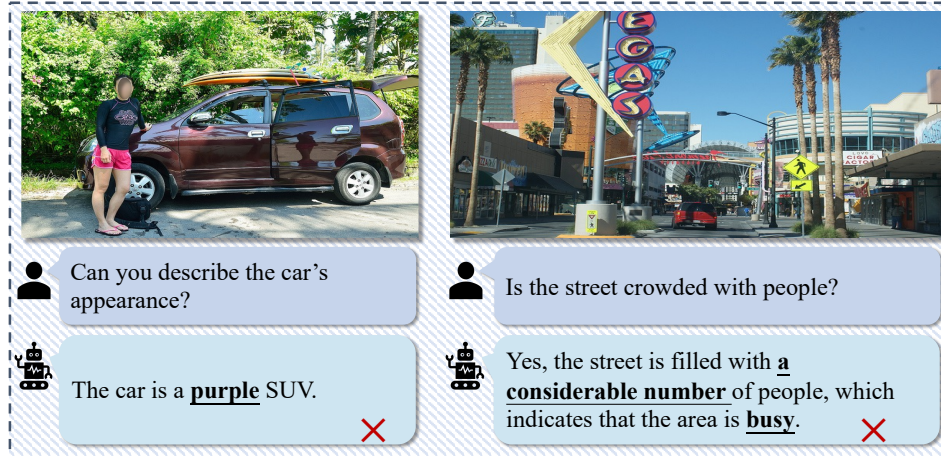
EGAS

CIGAR FACTO

Can you describe the car’s appearance?

The car is a **purple** SUV.

Is the street crowded with people?

Yes, the street is filled with **a considerable number** of people, which indicates that the area is **busy**.